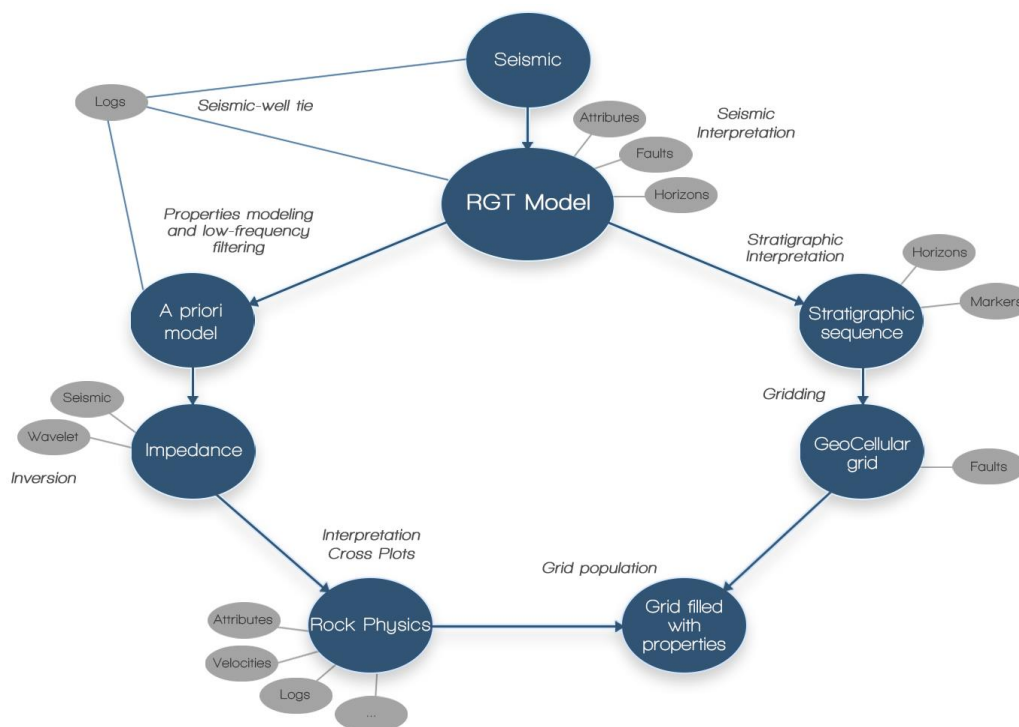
Seismic

Logs

Seismic-well tie

Attributes

Seismic Interpretation

Faults

RGT Model

Horizons

Properties modeling and low-frequency filtering

Stratigraphic Interpretation

Horizons

A priori model

Stratigraphic sequence

Markers

Seismic

Gridding

Wavelet

Impedance

GeoCellular grid

Faults

Inversion

Interpretation Cross Plots

Grid population

Attributes

Rock Physics

Grid filled with properties

Velocities

Logs

...